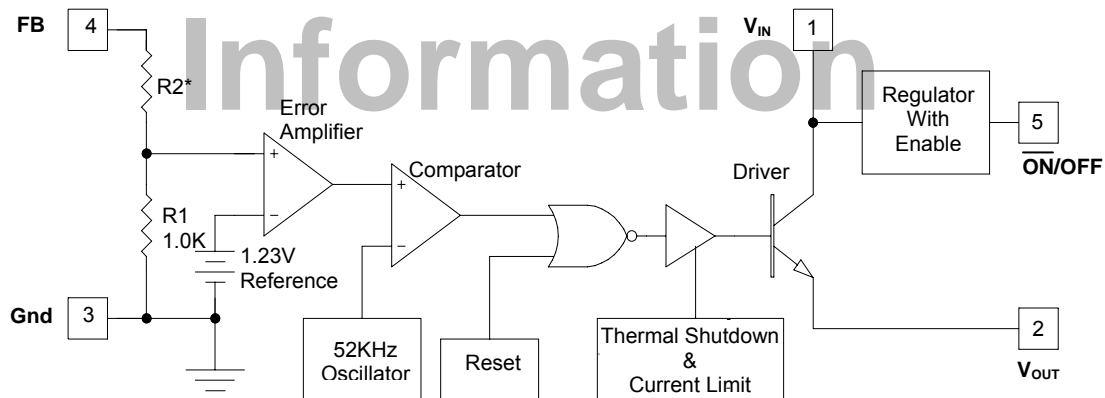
Information

FB 4

R2*

Error Amplifier

+

−

R1 1.0K

1.23V Reference

Gnd 3

Comparator

+

−

52KHz Oscillator

Reset

Driver

Thermal Shutdown & Current Limit

$V_{IN}$ 1

Regulator With Enable

5

$\overline{ON}$/OFF

2

$V_{OUT}$